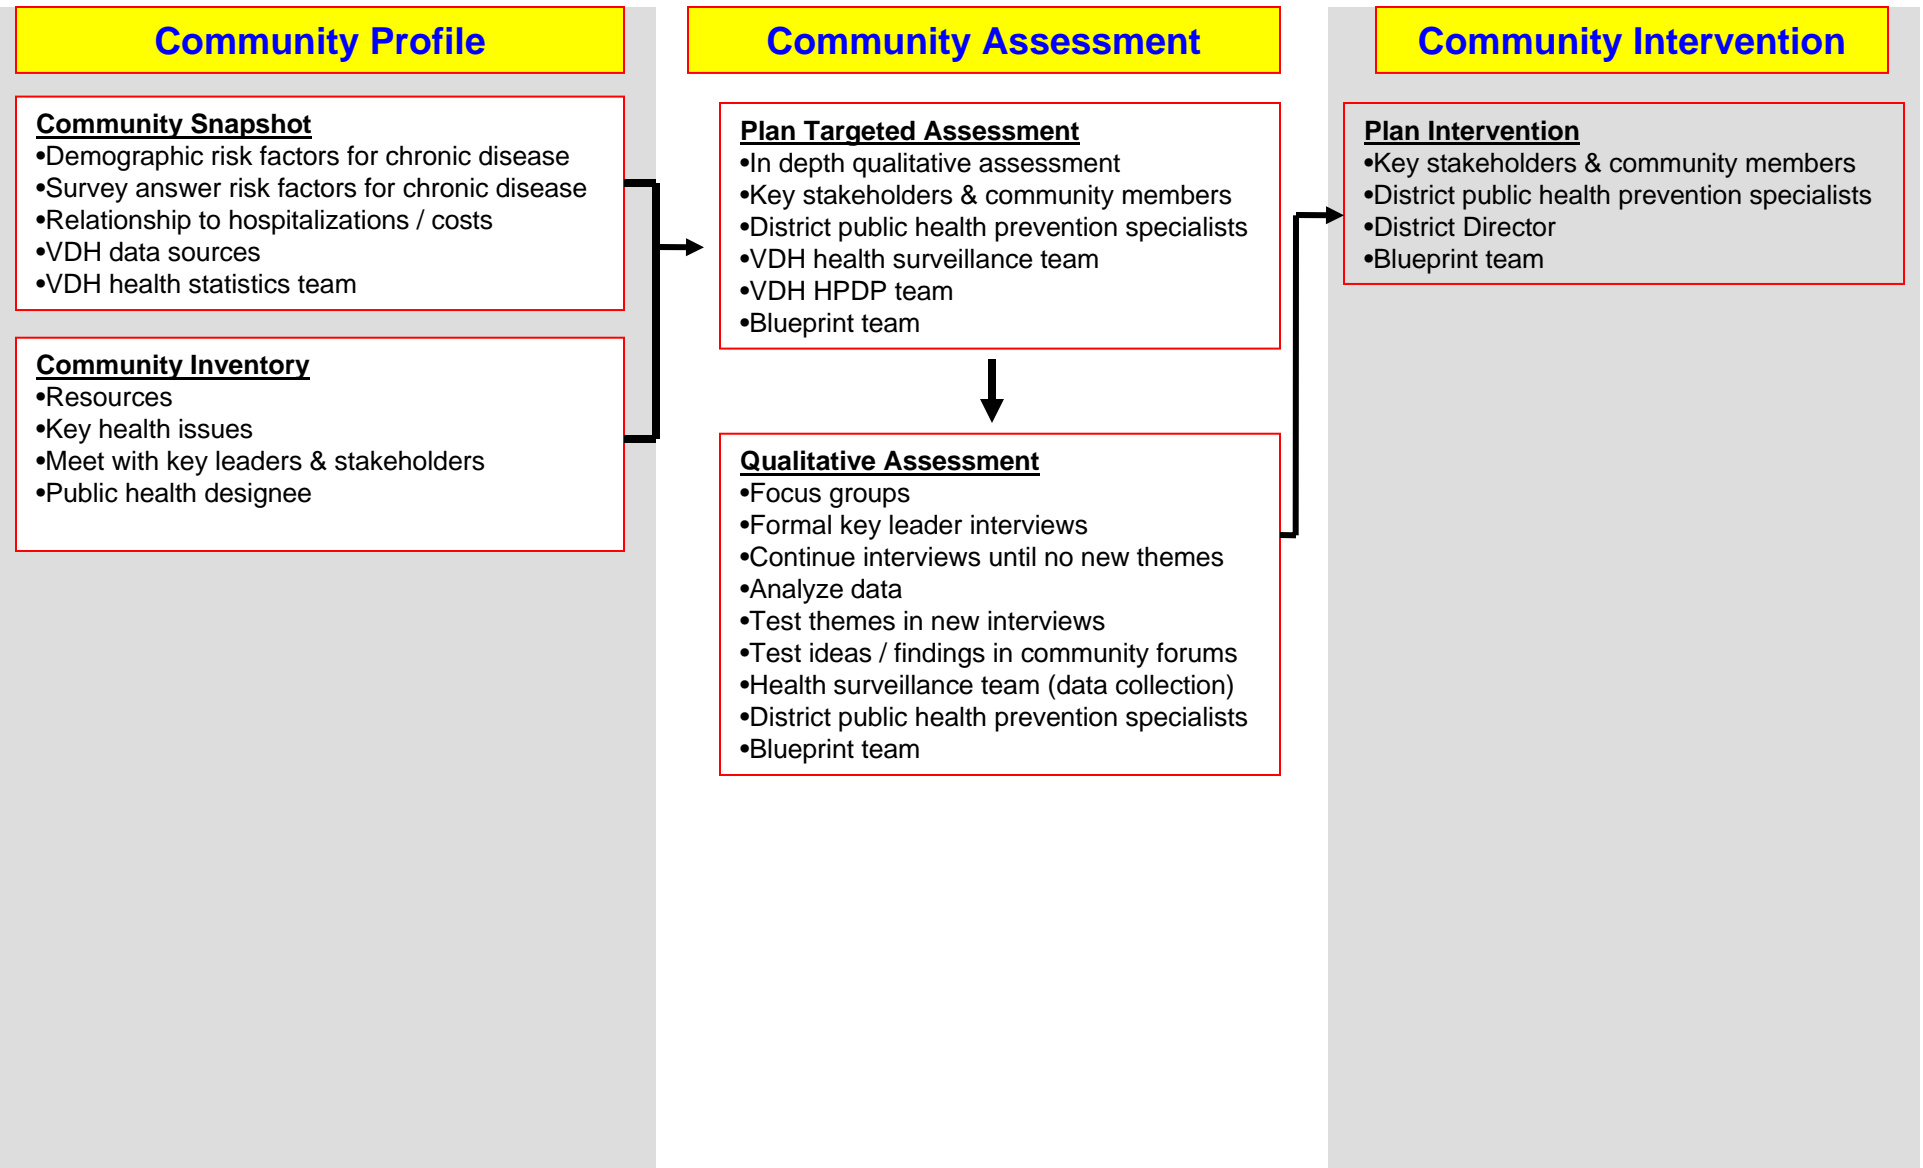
Community Profile

Community Snapshot
•Demographic risk factors for chronic disease
•Survey answer risk factors for chronic disease
•Relationship to hospitalizations / costs
•VDH data sources
•VDH health statistics team

Community Inventory
•Resources
•Key health issues
•Meet with key leaders & stakeholders
•Public health designee

Community Assessment

Plan Targeted Assessment
•In depth qualitative assessment
•Key stakeholders & community members
•District public health prevention specialists
•VDH health surveillance team
•VDH HPDP team
•Blueprint team

Qualitative Assessment
•Focus groups
•Formal key leader interviews
•Continue interviews until no new themes
•Analyze data
•Test themes in new interviews
•Test ideas / findings in community forums
•Health surveillance team (data collection)
•District public health prevention specialists
•Blueprint team

Community Intervention

Plan Intervention
•Key stakeholders & community members
•District public health prevention specialists
•District Director
•Blueprint team